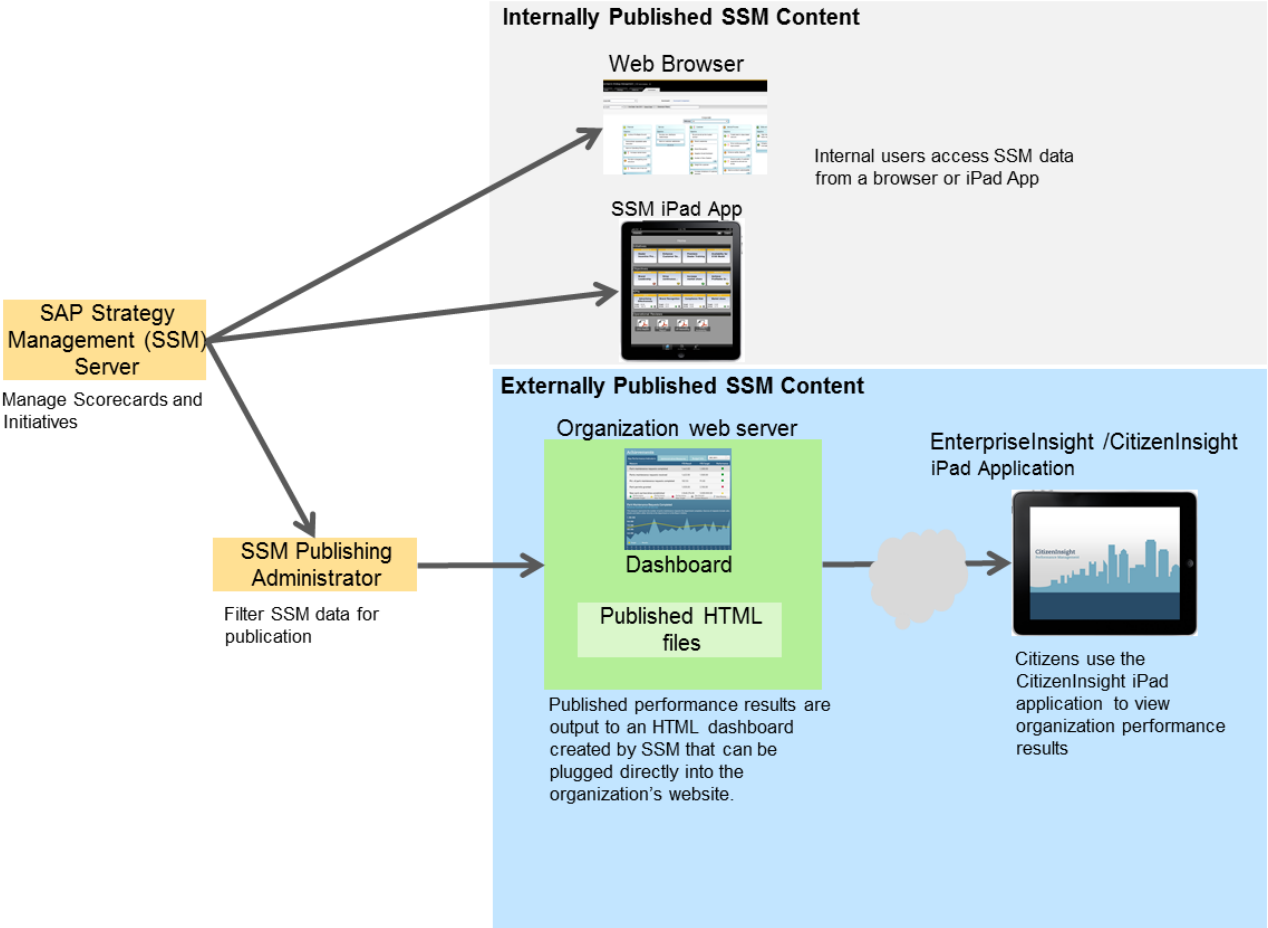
Internally Published SSM Content

Web Browser

Internal users access SSM data from a browser or iPad App

SSM iPad App

SAP Strategy Management (SSM) Server

Manage Scorecards and Initiatives

Externally Published SSM Content

Organization web server

Dashboard

Published HTML files

EnterpriseInsight /CitizenInsight iPad Application

CitizenInsight

SSM Publishing Administrator

Filter SSM data for publication

Published performance results are output to an HTML dashboard created by SSM that can be plugged directly into the organization's website.

Citizens use the CitizenInsight iPad application to view organization performance results